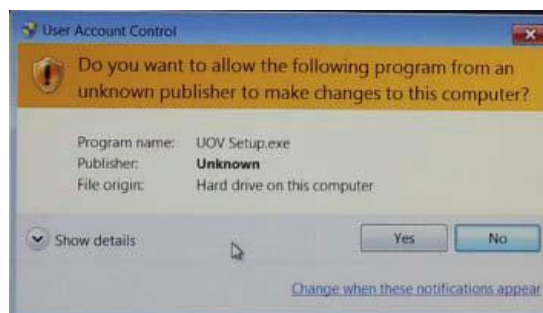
User Account Control

Do you want to allow the following program from an unknown publisher to make changes to this computer?

| Program name: | UOV Setup.exe |
|---|---|
| Publisher: | **Unknown** |
| File origin: | Hard drive on this computer |

Show details

Yes

No

Change when these notifications appear